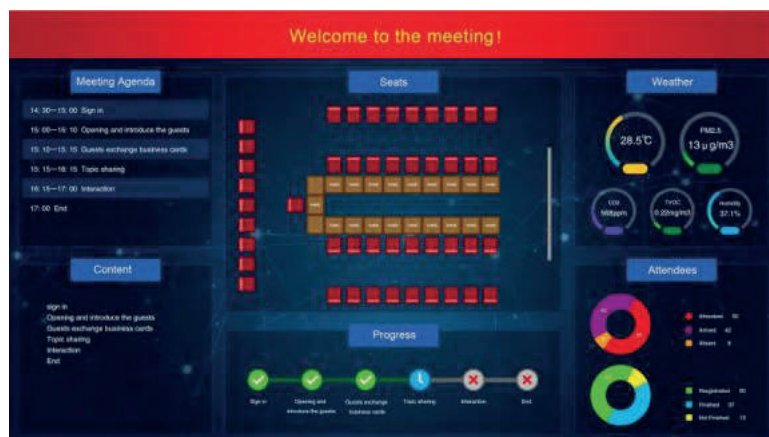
Welcome to the meeting!

Meeting Agenda

14: 30—15: 00 Sign in
15: 00—15: 10 Opening and introduce the guests
15: 10—15: 15 Guests exchange business cards
15: 15—16: 15 Topic sharing
16: 15—17: 00 Interaction
17: 00 End

Content

sign in
Opening and introduce the guests
Guests exchange business cards
Topic sharing
Interaction
End

Seats

Progress

Sign in
Opening and introduce the guests
Guests exchange business cards
Topic sharing
Interaction
End

Weather

28.5℃
PM2.5
13 μ g/m3
CO2
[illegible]ppm
TVOC
0.22mg/m3
Humidity
37.1%

Attendees

Attendees 50
Arrived 42
Absent 8

Registration 50
Finished 37
Not Finished 13